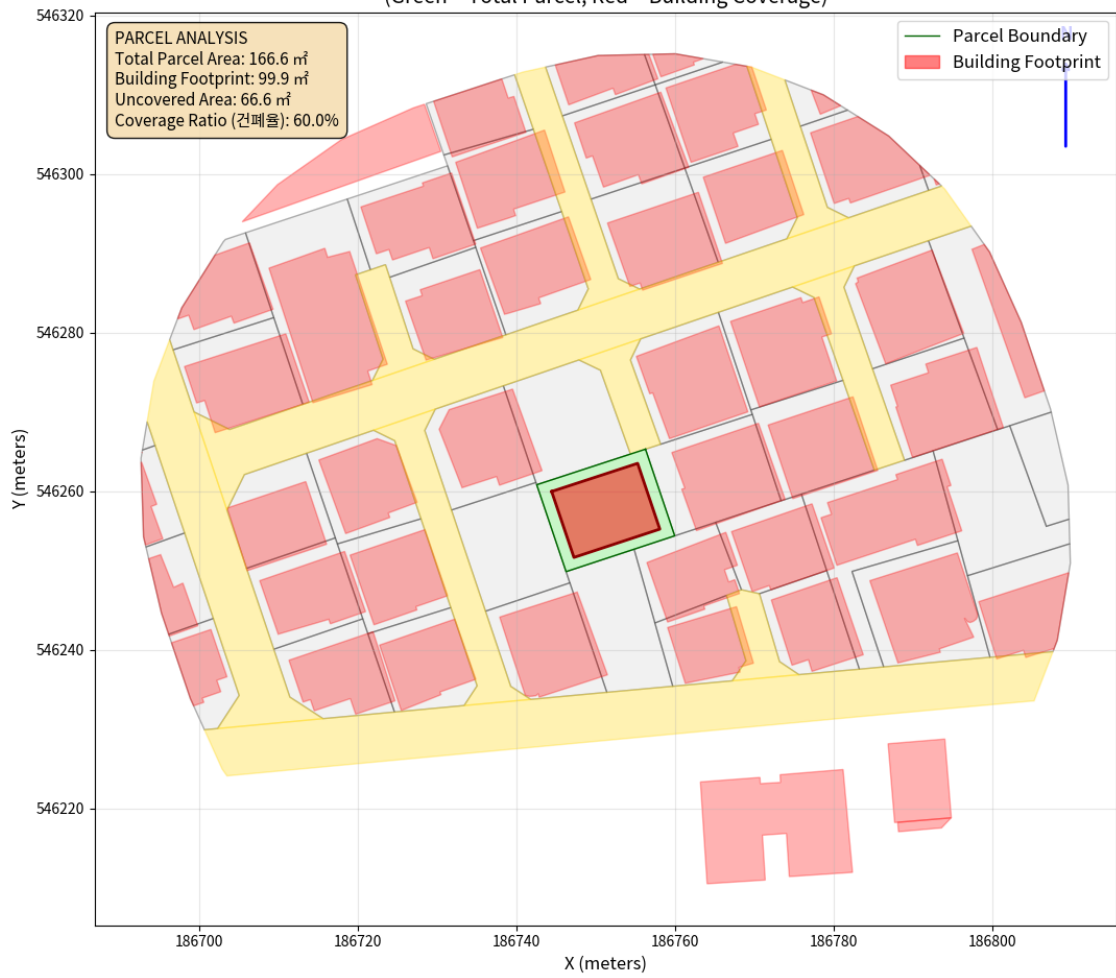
(Green = Total Parcel, Red = Building Coverage)

PARCEL ANALYSIS
Total Parcel Area: 166.6 ㎡
Building Footprint: 99.9 ㎡
Uncovered Area: 66.6 ㎡
Coverage Ratio (건폐율): 60.0%

Parcel Boundary
Building Footprint

N

546320
546300
546280
546260
546240
546220

Y (meters)

186700
186720
186740
186760
186780
186800

X (meters)